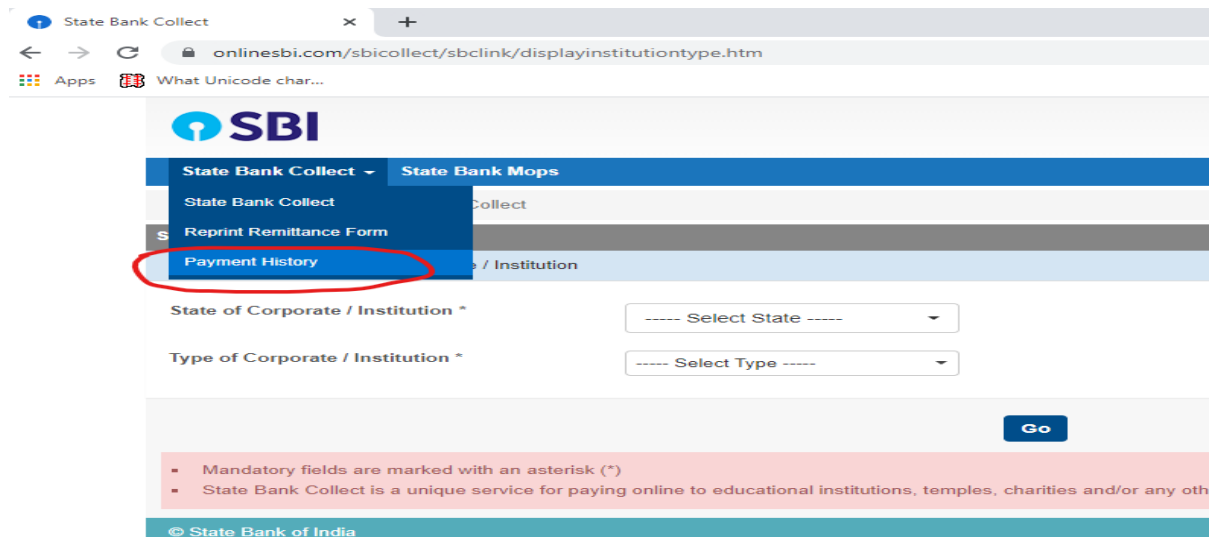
State Bank Collect ×  +

onlinesbi.com/sbicollect/sbclink/displayinstitutiontype.htm

Apps  What Unicode char...

SBI

State Bank Collect  State Bank Mops

State Bank Collect
Reprint Remittance Form
Payment History

Collect

S

e / Institution

State of Corporate / Institution *  ----- Select State -----

Type of Corporate / Institution *  ----- Select Type -----

Go

Mandatory fields are marked with an asterisk (*)
State Bank Collect is a unique service for paying online to educational institutions, temples, charities and/or any oth

© State Bank of India